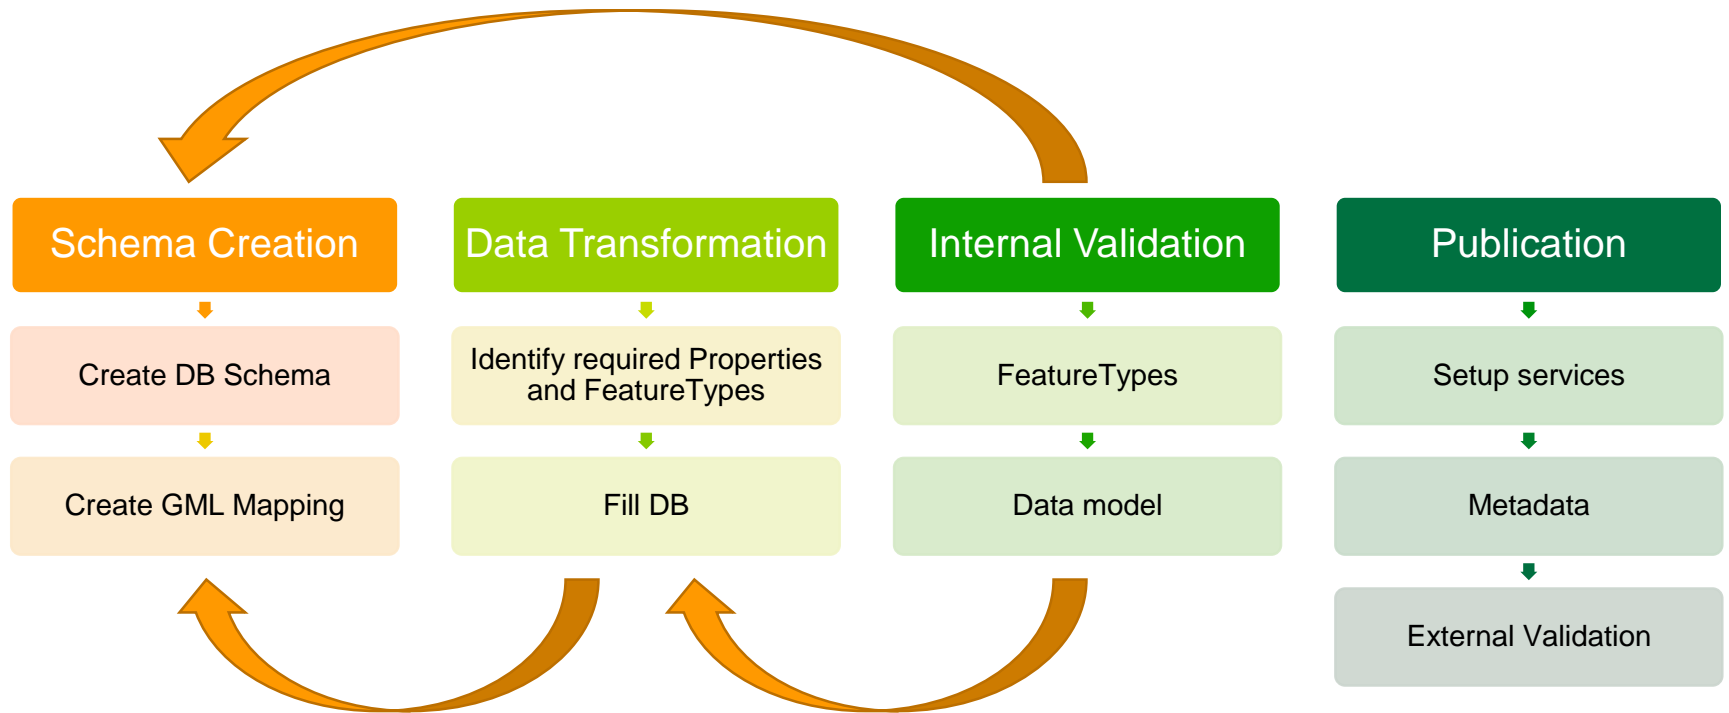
Schema Creation

Create DB Schema

Create GML Mapping

Data Transformation

Identify required Properties and FeatureTypes

Fill DB

Internal Validation

FeatureTypes

Data model

Publication

Setup services

Metadata

External Validation